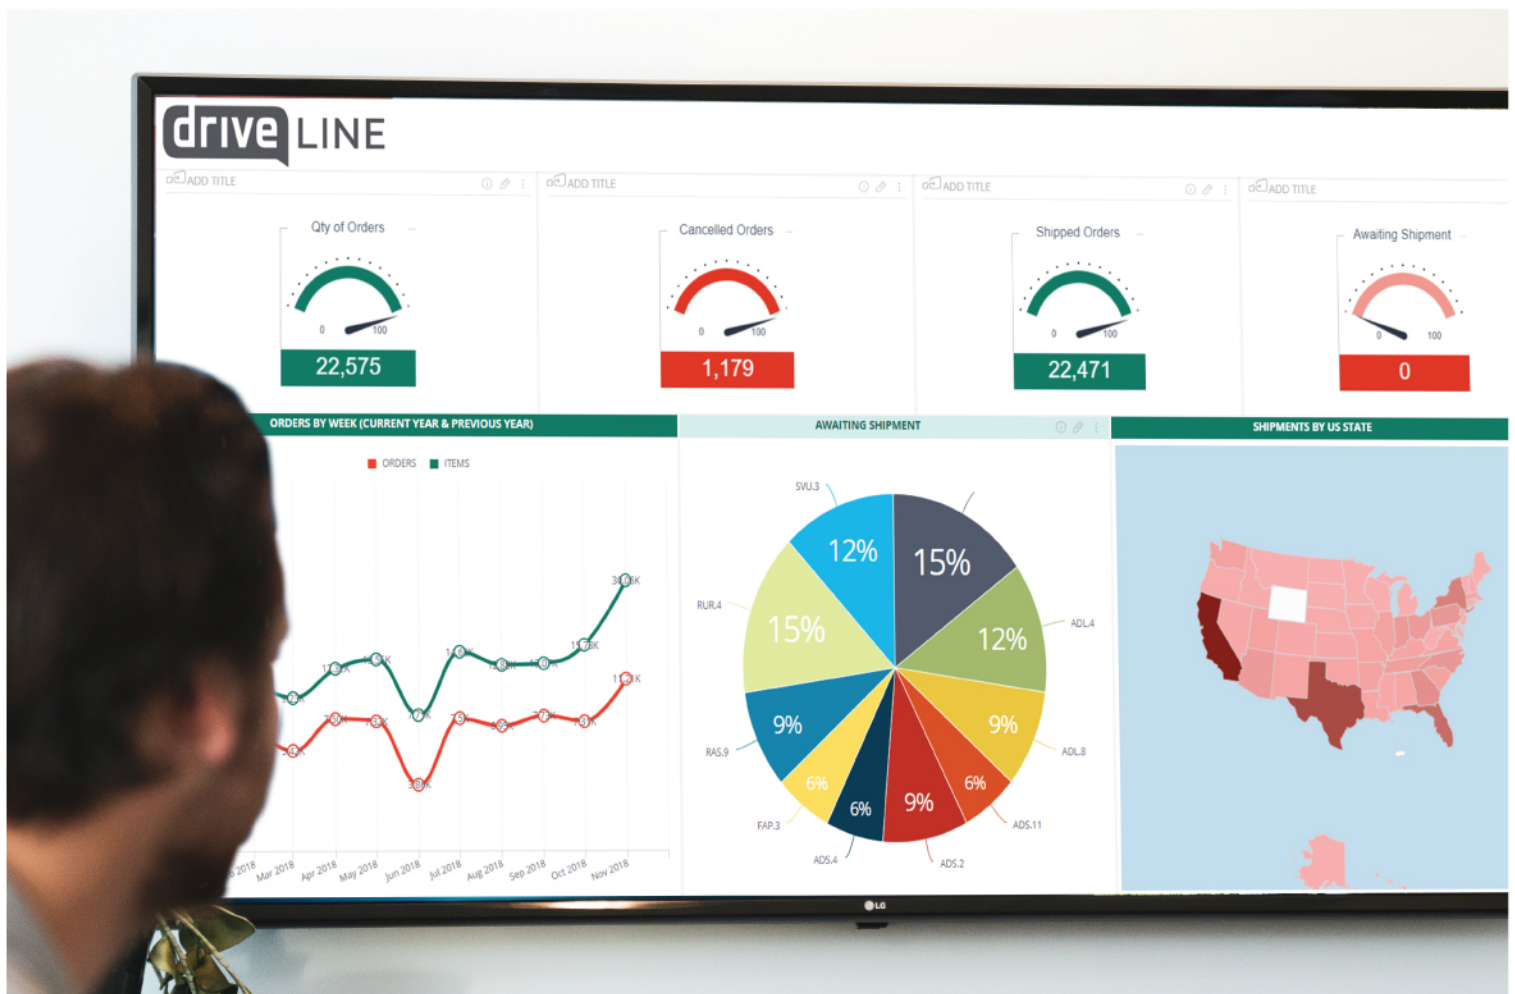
drive LINE

ADD TITLE

Qty of Orders

0 100

22,575

ADD TITLE

Cancelled Orders

0 100

1,179

ADD TITLE

Shipped Orders

0 100

22,471

ADD TITLE

Awaiting Shipment

0 100

0

ORDERS BY WEEK (CURRENT YEAR & PREVIOUS YEAR)

ORDERS ITEMS

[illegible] 2018 Mar 2018 Apr 2018 May 2018 Jun 2018 Jul 2018 Aug 2018 Sep 2018 Oct 2018 Nov 2018

AWAITING SHIPMENT

SVU.3
RUR.4
RAS.9
FAP.3
ADS.4
ADS.2
ADS.11
ADL.8
ADL.4

12%
15%
15%
12%
9%
9%
6%
6%
9%
6%

SHIPMENTS BY US STATE

LG